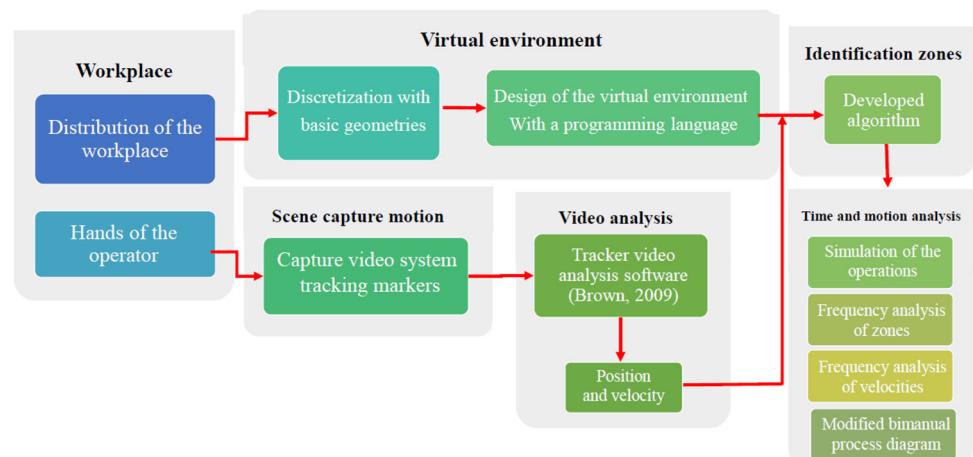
Workplace

Distribution of the workplace

Hands of the operator

Virtual environment

Discretization with basic geometries

Design of the virtual environment With a programming language

Scene capture motion

Capture video system tracking markers

Video analysis

Tracker video analysis software (Brown, 2009)

Position and velocity

Identification zones

Developed algorithm

Time and motion analysis

Simulation of the operations

Frequency analysis of zones

Frequency analysis of velocities

Modified bimanual process diagram